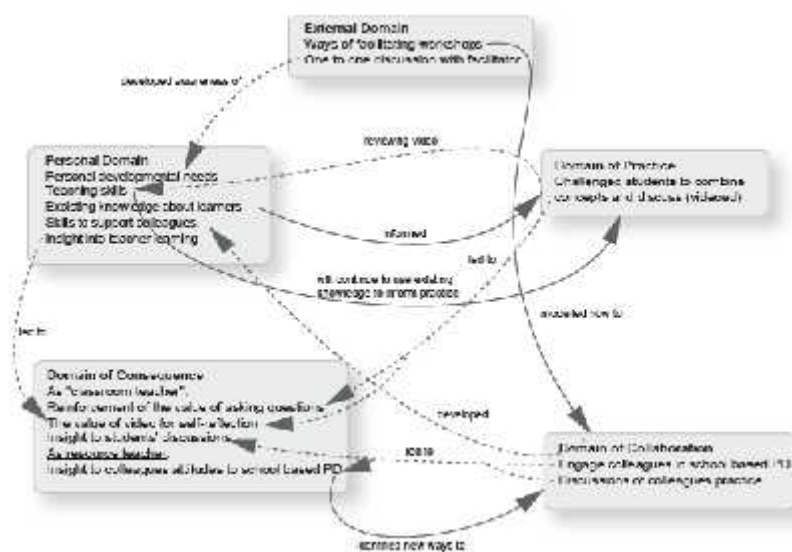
External Domain
Ways of facilitating workshops
One to one discussion with facilitator

developed awareness of

reviewing video

Personal Domain
Personal developmental needs
Teaching skills
Existing knowledge about learners
Skills to support colleagues
Insight into learner learning

Domain of Practice
Challenged students to combine concepts and discuss (video)

informed

will continue to use existing knowledge to inform practice

led to

led to

modelled how to

Domain of Consequence
As "classroom teacher":
Reinforcement of the value of asking questions
The value of video for self-reflection
Insight to students' discussions
As resource teacher:
Insight to colleagues attitudes to school based PD

developed

led to

Domain of Collaboration
Engage colleagues in school based PD
Discussion of colleagues practice

identified new ways to